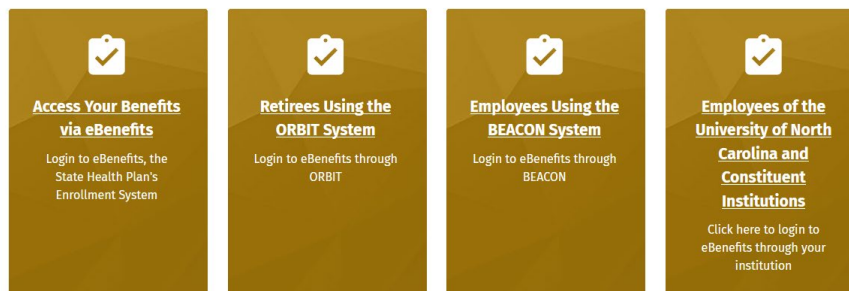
Access Your Benefits via eBenefits

Login to eBenefits, the State Health Plan's Enrollment System

Retirees Using the ORBIT System

Login to eBenefits through ORBIT

Employees Using the BEACON System

Login to eBenefits through BEACON

Employees of the University of North Carolina and Constituent Institutions

Click here to login to eBenefits through your institution